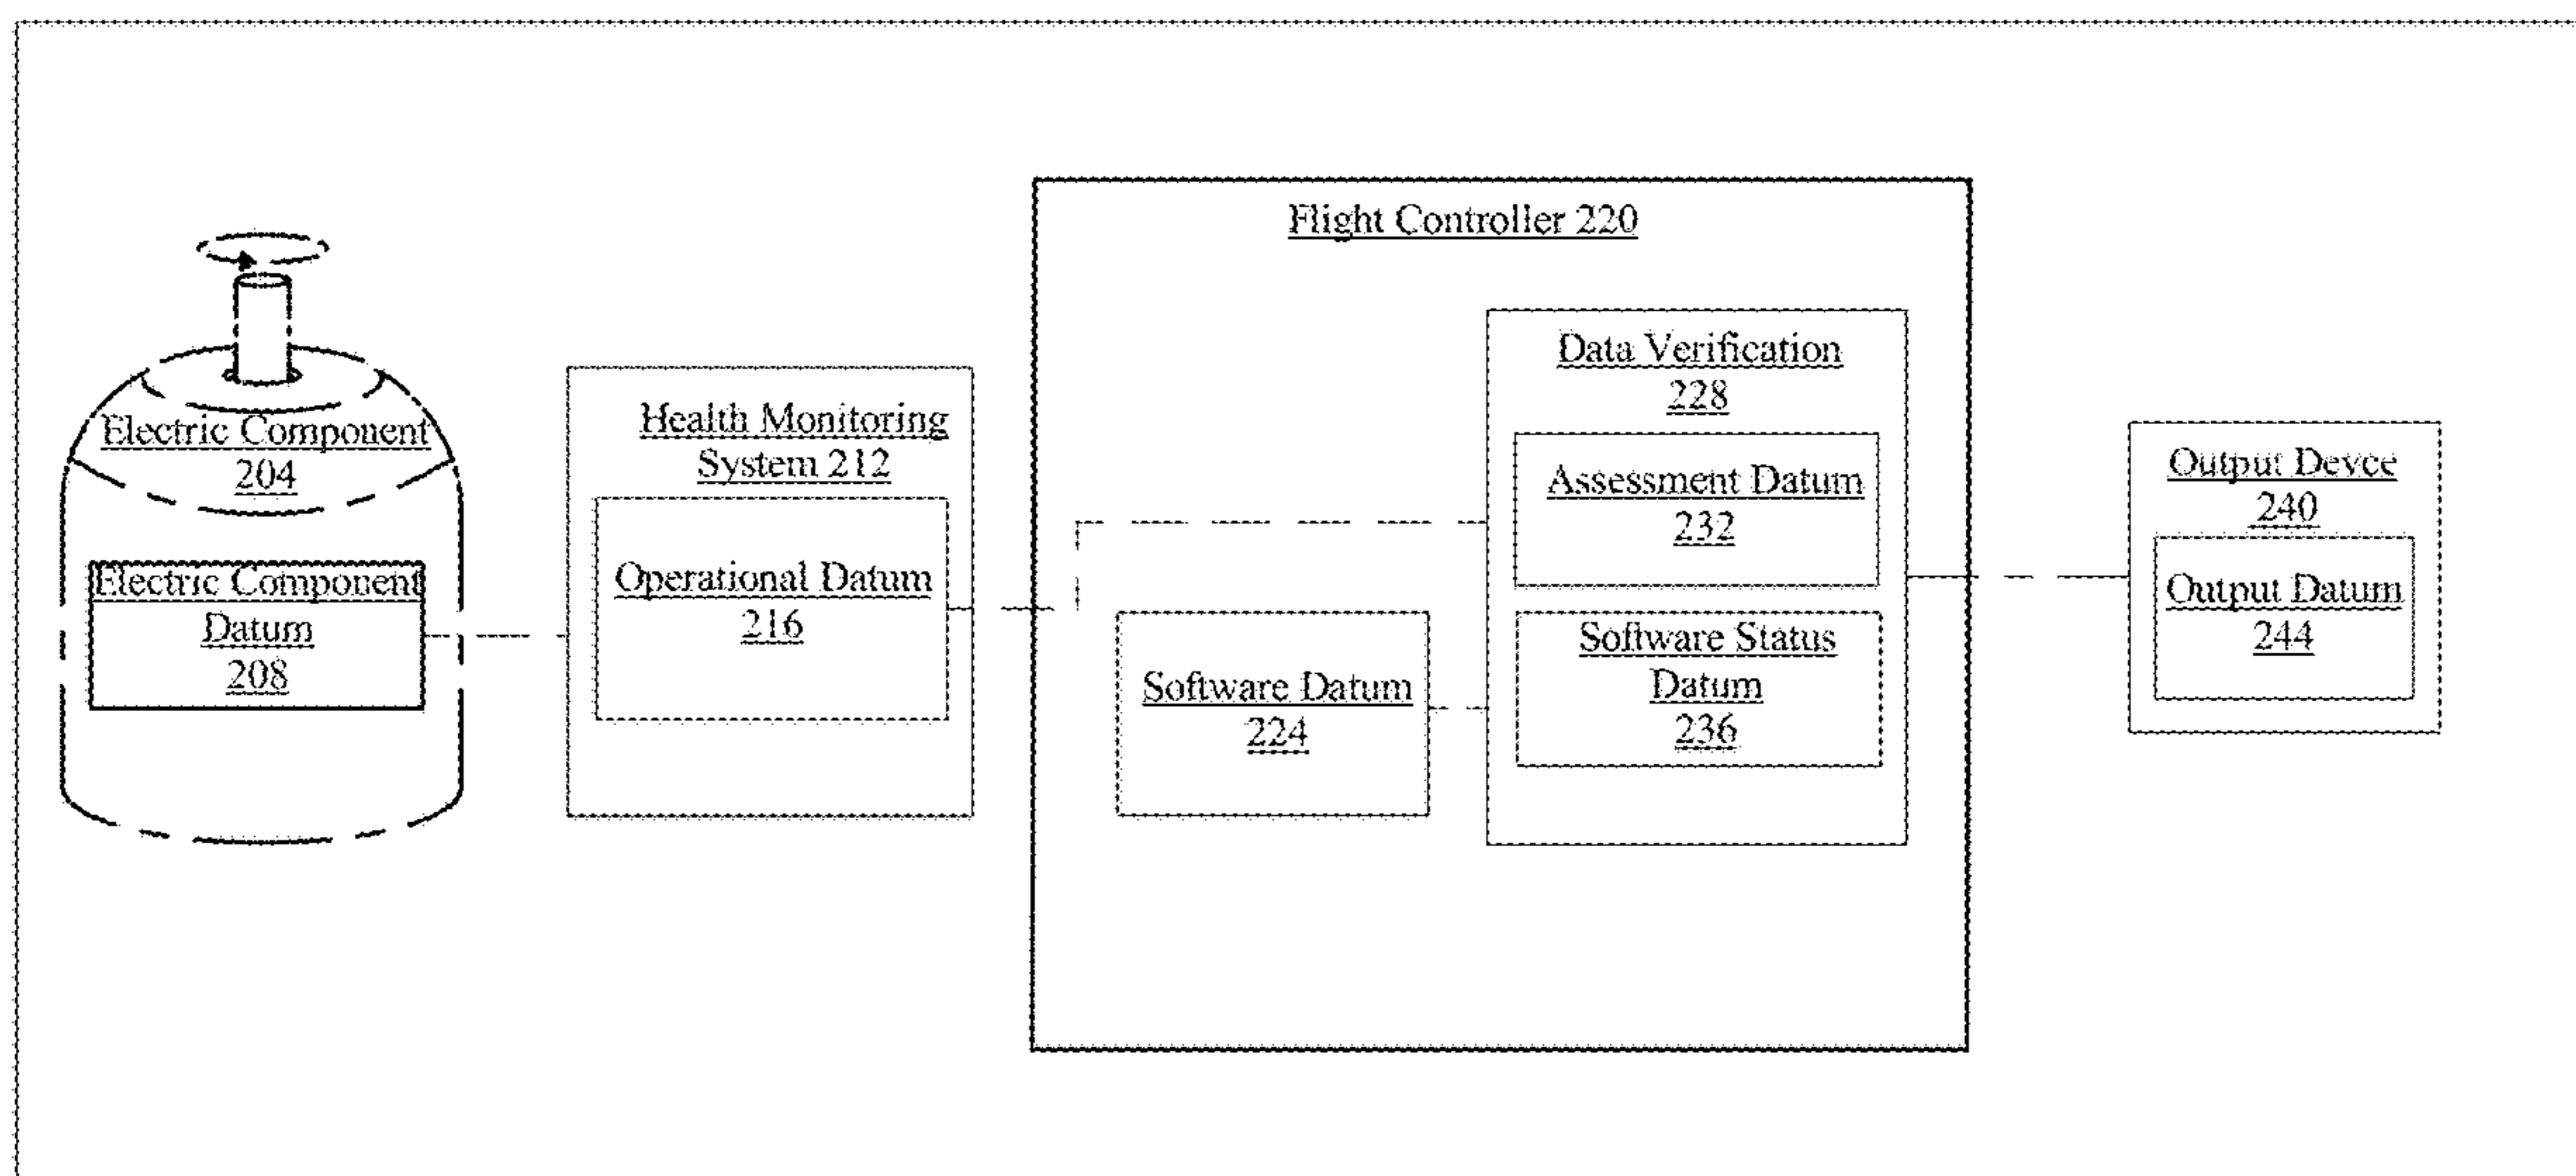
Electric Component 204

Electric Component Datum 208

Health Monitoring System 212

Operational Datum 216

Flight Controller 220

Software Datum 224

Data Verification 228

Assessment Datum 232

Software Status Datum 236

Output Devce 240

Output Datum 244